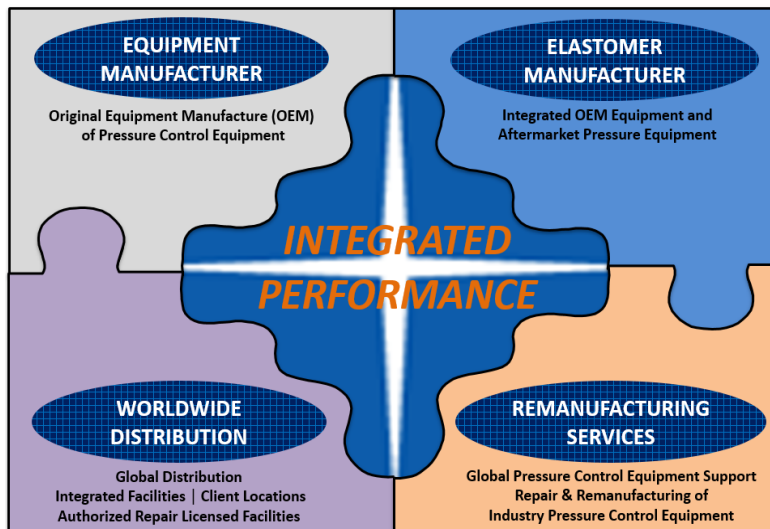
EQUIPMENT MANUFACTURER

Original Equipment Manufacture (OEM) of Pressure Control Equipment

ELASTOMER MANUFACTURER

Integrated OEM Equipment and Aftermarket Pressure Equipment

INTEGRATED PERFORMANCE

WORLDWIDE DISTRIBUTION

Global Distribution
Integrated Facilities | Client Locations
Authorized Repair Licensed Facilities

REMANUFACTURING SERVICES

Global Pressure Control Equipment Support
Repair & Remanufacturing of Industry Pressure Control Equipment